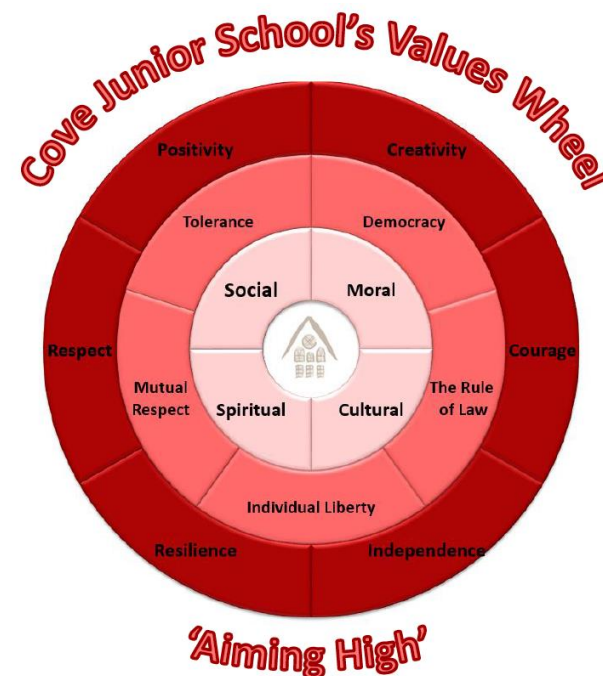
Cove Junior School's Values Wheel

Positivity

Creativity

Tolerance

Democracy

Social

Moral

Respect

Courage

Mutual Respect

Spiritual

Cultural

The Rule of Law

Individual Liberty

Resilience

Independence

'Aiming High'